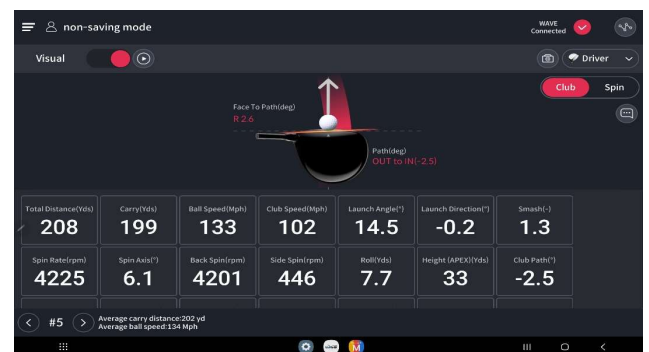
non-saving mode

WAVE
Connected

Visual

Driver

Club Spin

Face To Path(deg)
R 2.6

Path(deg)
OUT to IN(-2.5)

| Total Distance(Yds) | Carry(Yds) | Ball Speed(Mph) | Club Speed(Mph) | Launch Angle(°) | Launch Direction(°) | Smash(-) |
|---|---|---|---|---|---|---|
| 208 | 199 | 133 | 102 | 14.5 | -0.2 | 1.3 |
| Spin Rate(rpm) | Spin Axis(°) | Back Spin(rpm) | Side Spin(rpm) | Roll(Yds) | Height (APEX)(Yds) | Club Path(°) |
| 4225 | 6.1 | 4201 | 446 | 7.7 | 33 | -2.5 |

#5
Average carry distance:202 yd
Average ball speed:134 Mph